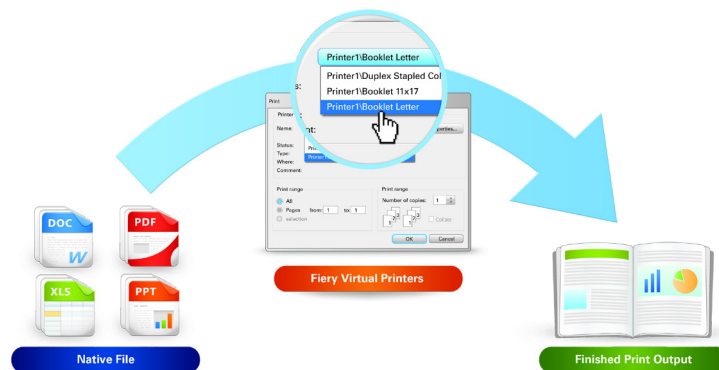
Printer1\Booklet Letter
Printer1\Duplex Stapled Col
Printer1\Booklet 11x17
Printer1\Booklet Letter

Print
Printer
Name:
Status:
Type:
Where:
Comment:
Properties...
Print range
All
Pages from: 1 to: 1
selection
Print range
Number of copies: 1
Collate
OK
Cancel

DOC
PDF
XLS
PPT

Fiery Virtual Printers

Native File

Finished Print Output